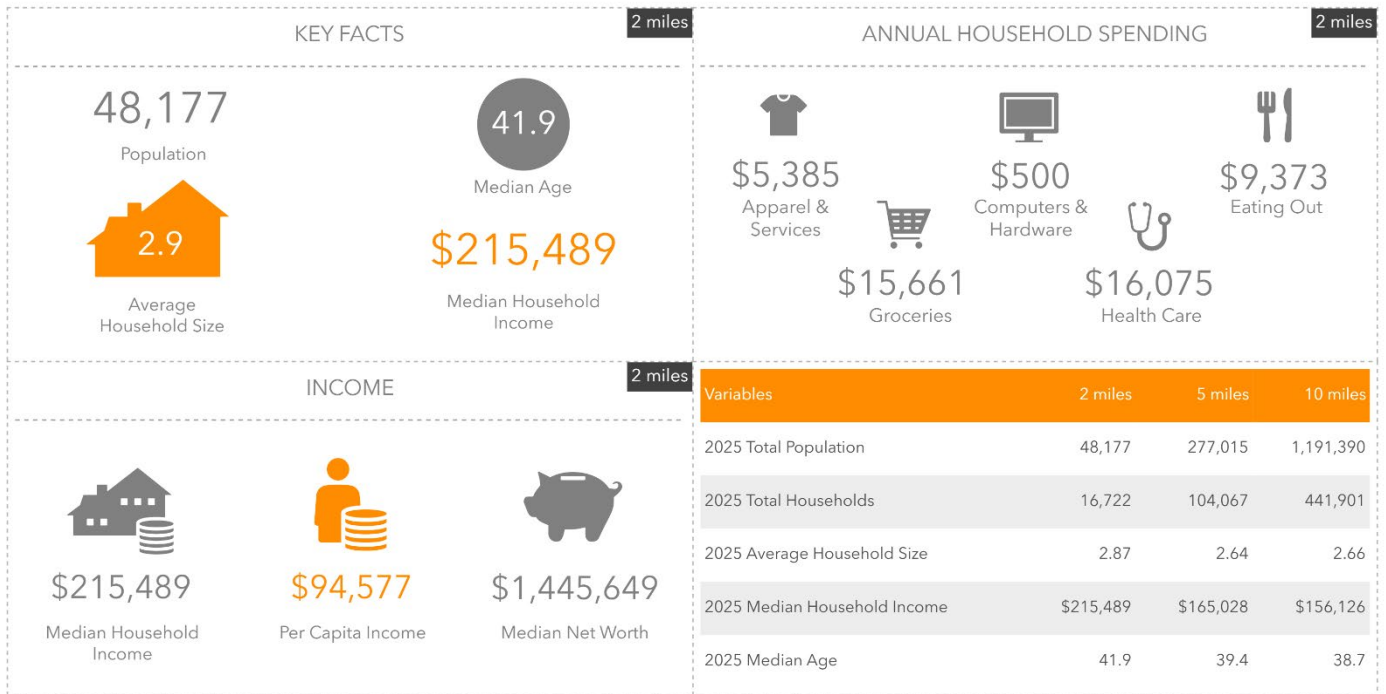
KEY FACTS

2 miles

48,177

Population

2.9

Average Household Size

41.9

Median Age

$215,489

Median Household Income

ANNUAL HOUSEHOLD SPENDING

2 miles

$5,385
Apparel & Services

$15,661
Groceries

$500
Computers & Hardware

$16,075
Health Care

$9,373
Eating Out

INCOME

2 miles

$215,489
Median Household Income

$94,577
Per Capita Income

$1,445,649
Median Net Worth

| Variables | 2 miles | 5 miles | 10 miles |
|---|---|---|---|
| 2025 Total Population | 48,177 | 277,015 | 1,191,390 |
| 2025 Total Households | 16,722 | 104,067 | 441,901 |
| 2025 Average Household Size | 2.87 | 2.64 | 2.66 |
| 2025 Median Household Income | $215,489 | $165,028 | $156,126 |
| 2025 Median Age | 41.9 | 39.4 | 38.7 |